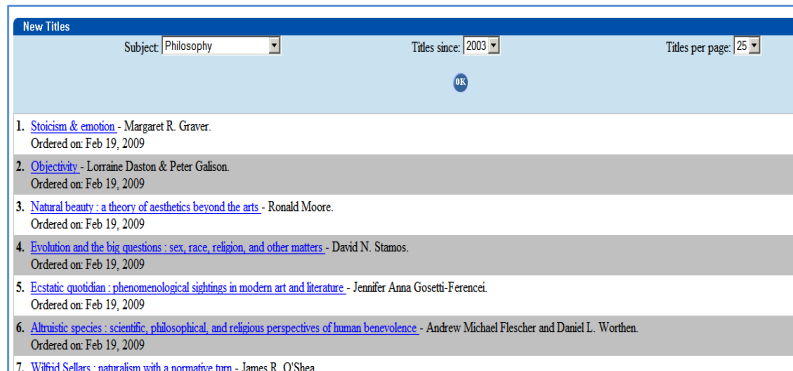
New Titles

Subject: Philosophy

Titles since: 2003

Titles per page: 25

OK

1. Stoicism & emotion - Margaret R. Graver.
Ordered on: Feb 19, 2009

2. Objectivity - Lorraine Daston & Peter Galison.
Ordered on: Feb 19, 2009

3. Natural beauty : a theory of aesthetics beyond the arts - Ronald Moore.
Ordered on: Feb 19, 2009

4. Evolution and the big questions : sex, race, religion, and other matters - David N. Stamos.
Ordered on: Feb 19, 2009

5. Ecstatic quotidian : phenomenological sightings in modern art and literature - Jennifer Anna Gosetti-Ferencei.
Ordered on: Feb 19, 2009

6. Altruistic species : scientific, philosophical, and religious perspectives of human benevolence - Andrew Michael Flescher and Daniel L. Worthen.
Ordered on: Feb 19, 2009

7. Wilfrid Sellars : naturalism with a normative turn - James R. O'Shea.